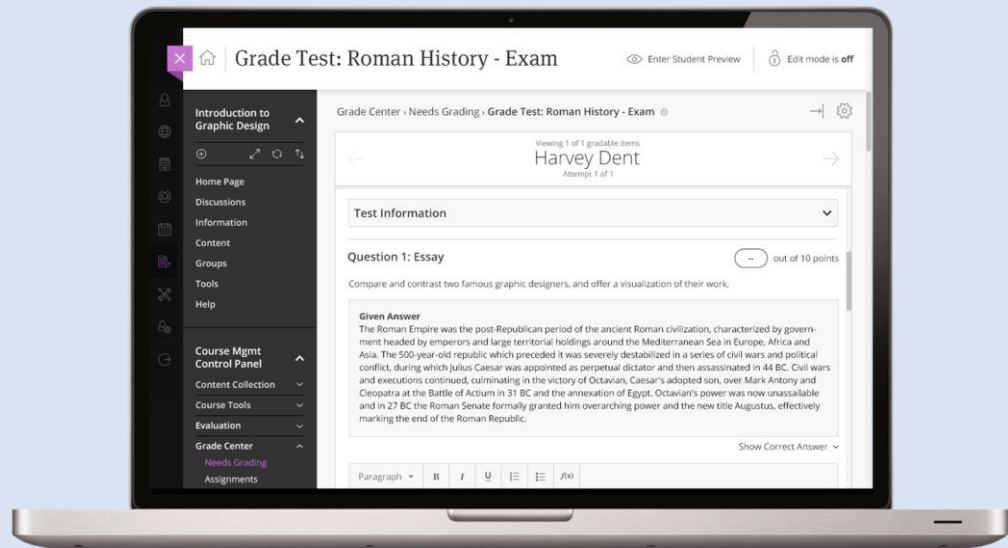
Grade Test: Roman History - Exam

Enter Student Preview

Edit mode is off

Introduction to Graphic Design

Home Page
Discussions
Information
Content
Groups
Tools
Help

Course Mgmt Control Panel

Content Collection
Course Tools
Evaluation
Grade Center
Needs Grading
Assignments

Grade Center › Needs Grading › Grade Test: Roman History - Exam

Viewing 1 of 1 gradable items
Harvey Dent
Attempt 1 of 1

Test Information

Question 1: Essay

-- out of 10 points

Compare and contrast two famous graphic designers, and offer a visualization of their work.

Given Answer
The Roman Empire was the post-Republican period of the ancient Roman civilization, characterized by government headed by emperors and large territorial holdings around the Mediterranean Sea in Europe, Africa and Asia. The 500-year-old republic which preceded it was severely destabilized in a series of civil wars and political conflict, during which Julius Caesar was appointed as perpetual dictator and then assassinated in 44 BC. Civil wars and executions continued, culminating in the victory of Octavian, Caesar's adopted son, over Mark Antony and Cleopatra at the Battle of Actium in 31 BC and the annexation of Egypt. Octavian's power was now unassailable and in 27 BC the Roman Senate formally granted him overarching power and the new title Augustus, effectively marking the end of the Roman Republic.

Show Correct Answer

Paragraph B I U f(x)